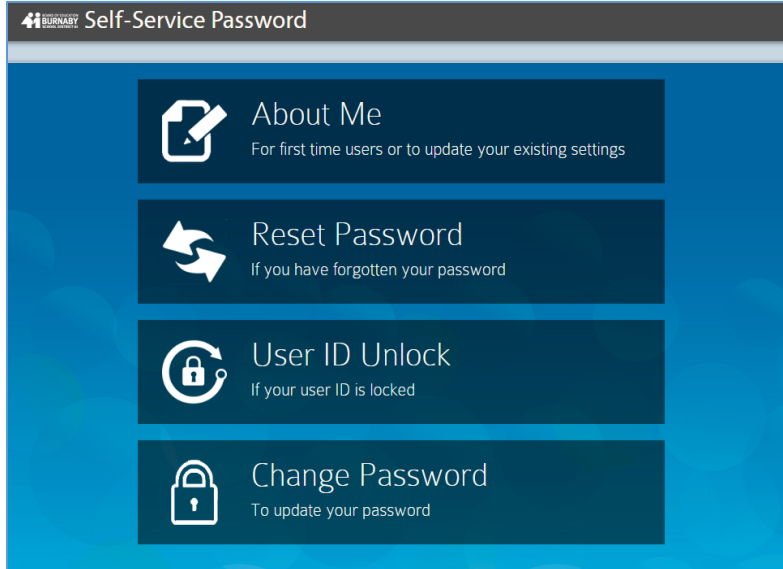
BOARD OF EDUCATION BURNABY SCHOOL DISTRICT 41 Self-Service Password

About Me
For first time users or to update your existing settings

Reset Password
If you have forgotten your password

User ID Unlock
If your user ID is locked

Change Password
To update your password